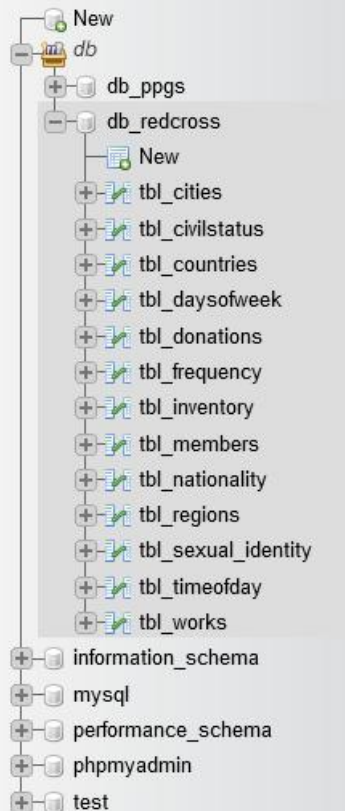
New
db
db_ppgs
db_redcross
New
tbl_cities
tbl_civilstatus
tbl_countries
tbl_daysofweek
tbl_donations
tbl_frequency
tbl_inventory
tbl_members
tbl_nationality
tbl_regions
tbl_sexual_identity
tbl_timeofday
tbl_works
information_schema
mysql
performance_schema
phpmyadmin
test